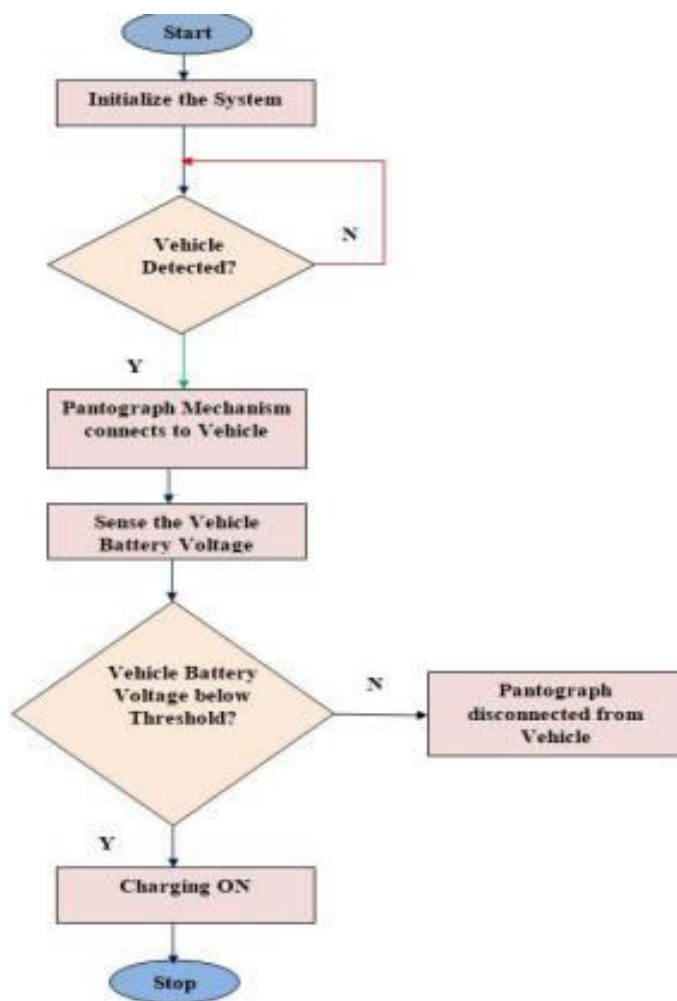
Start

Initialize the System

Vehicle Detected?

N

Y

Pantograph Mechanism connects to Vehicle

Sense the Vehicle Battery Voltage

Vehicle Battery Voltage below Threshold?

N

Pantograph disconnected from Vehicle

Y

Charging ON

Stop